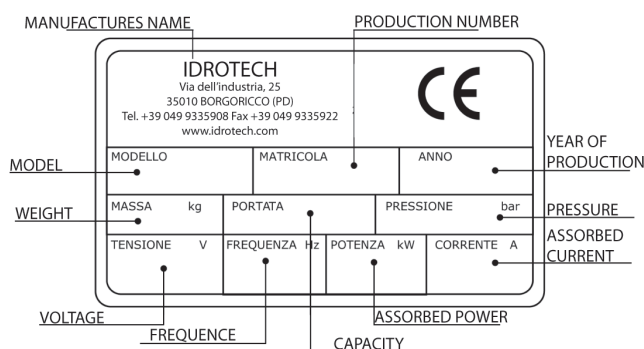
MANUFACTURES NAME

PRODUCTION NUMBER

IDROTECH
Via dell'industria, 25
35010 BORGORICCO (PD)
Tel. +39 049 9335908 Fax +39 049 9335922
www.idrotech.com

CE

YEAR OF PRODUCTION

MODEL

| MODELLO | MATRICOLA | ANNO |
|---|---|---|
| MASSA kg | PORTATA | PRESSIONE bar |
| TENSIONE V | FREQUENZA Hz | POTENZA kW | CORRENTE A |

WEIGHT

PRESSURE

ASSORBED CURRENT

VOLTAGE

FREQUENCE

ASSORBED POWER

CAPACITY